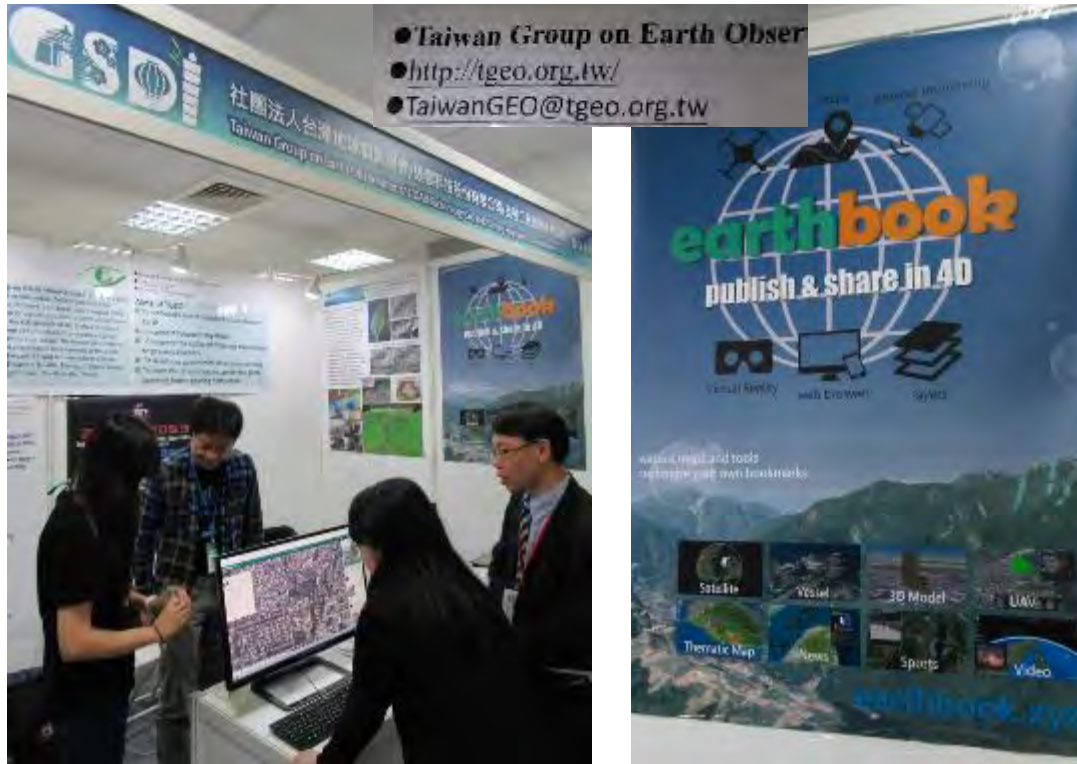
●Taiwan Group on Earth Obser
●http://tgeo.org.tw/
●TaiwanGEO@tgeo.org.tw

GSD

社團法人台灣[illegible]

Taiwan Group on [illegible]

earthbook
publish & share in 4D

Virtual Reality
Web Browser
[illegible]

Satellite
Vessel
3D Model
UAV
Thematic Map
News
Sports
Video

earthbook.xyz